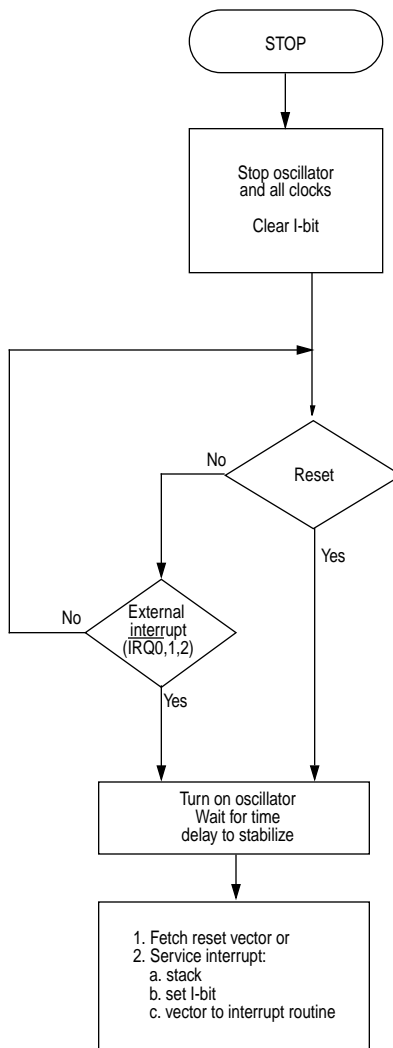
STOP

Stop oscillator and all clocks

Clear I-bit

Reset

No

Yes

External interrupt ($\overline{IRQ0,1,2}$)

No

Yes

Turn on oscillator
Wait for time delay to stabilize

1. Fetch reset vector or
2. Service interrupt:
a. stack
b. set I-bit
c. vector to interrupt routine